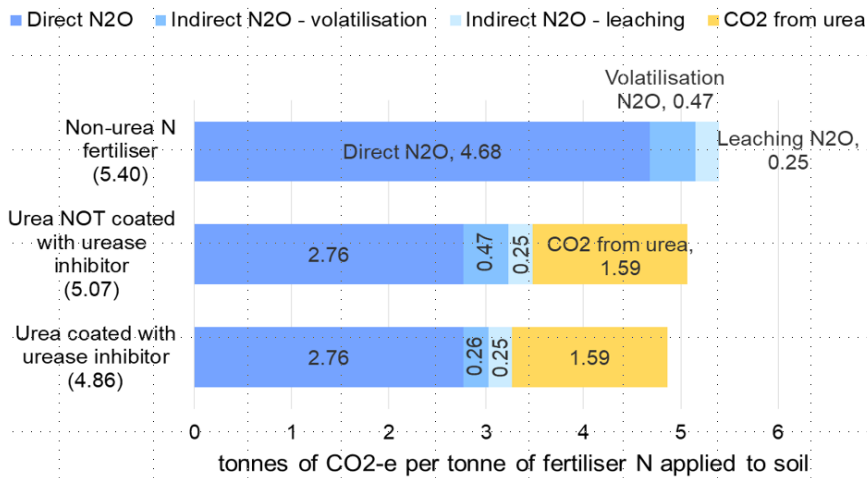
Direct N2O
Indirect N2O - volatilisation
Indirect N2O - leaching
CO2 from urea

Volatilisation N2O, 0.47

Non-urea N fertiliser (5.40)
Direct N2O, 4.68
Leaching N2O, 0.25

Urea NOT coated with urease inhibitor (5.07)
2.76
0.47
0.25
CO2 from urea, 1.59

Urea coated with urease inhibitor (4.86)
2.76
0.26
0.25
1.59

0
1
2
3
4
5
6
tonnes of CO2-e per tonne of fertiliser N applied to soil